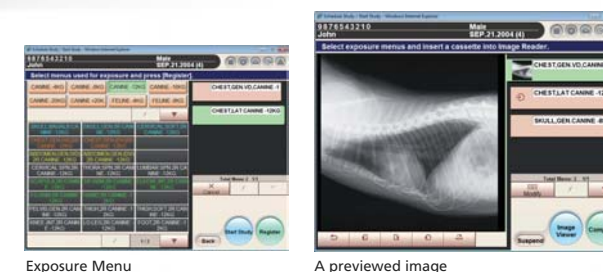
9876543210
John
Male
SEP.21.2004 (4)
Select menus used for exposure and press [Register]
CANINE -4KG
CANINE -8KG
CANINE -12KG
CANINE -16KG
CANINE -20KG
CANINE +20KG
FELINE -4KG
FELINE -8KG
CHEST,GEN,VD,CANINE -1
CHEST,LAT CANINE -12KG
Start Study
Register
Back
Cancel
Total Menu: 2

9876543210
John
Male
SEP.21.2004 (4)
Select exposure menus and insert a cassette into Image Reader.
CHEST,GEN,VD,CANINE
CHEST,LAT CANINE -12
SKULL,GEN,CANINE -8
Total Menu: 3
Modify
Suspend
Image Viewer

Exposure Menu
A previewed image